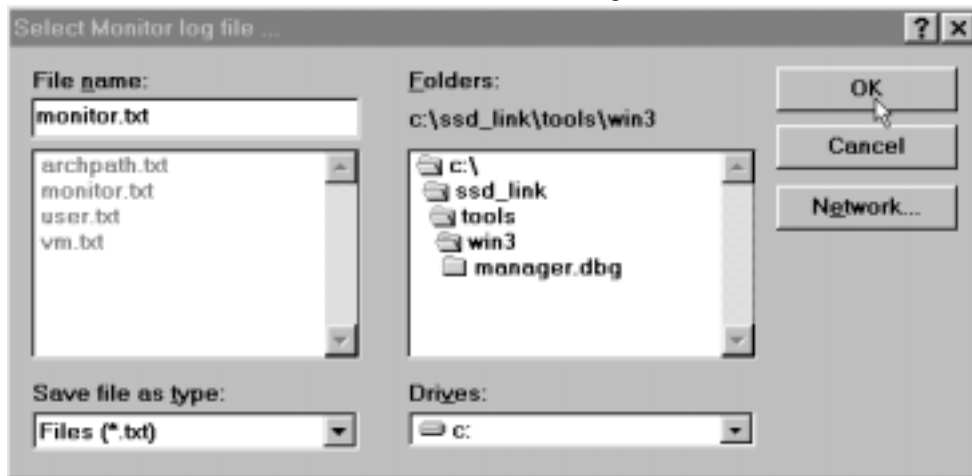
Select Monitor log file ...

?

File name:

monitor.txt

archpath.txt
monitor.txt
user.txt
vm.txt

Folders:

c:\ssd_link\tools\win3

c:\
ssd_link
tools
win3
manager.dbg

OK

Cancel

Network...

Save file as type:

Files (*.txt)

Drives:

c: